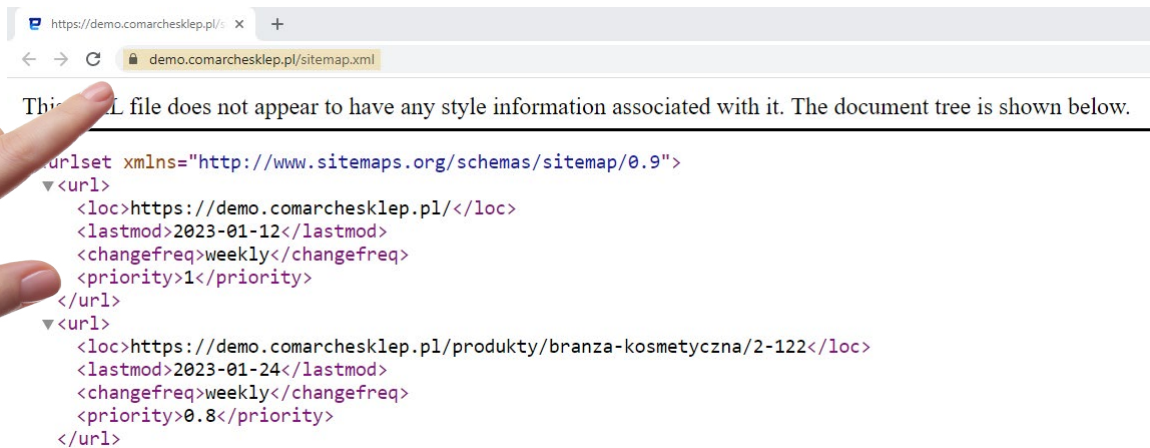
https://demo.comarchesklep.pl/s ×
+
demo.comarchesklep.pl/sitemap.xml

This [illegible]L file does not appear to have any style information associated with it. The document tree is shown below.

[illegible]urlset xmlns="http://www.sitemaps.org/schemas/sitemap/0.9">
▼<url>
<loc>https://demo.comarchesklep.pl/</loc>
<lastmod>2023-01-12</lastmod>
<changefreq>weekly</changefreq>
<priority>1</priority>
</url>
▼<url>
<loc>https://demo.comarchesklep.pl/produkty/branza-kosmetyczna/2-122</loc>
<lastmod>2023-01-24</lastmod>
<changefreq>weekly</changefreq>
<priority>0.8</priority>
</url>